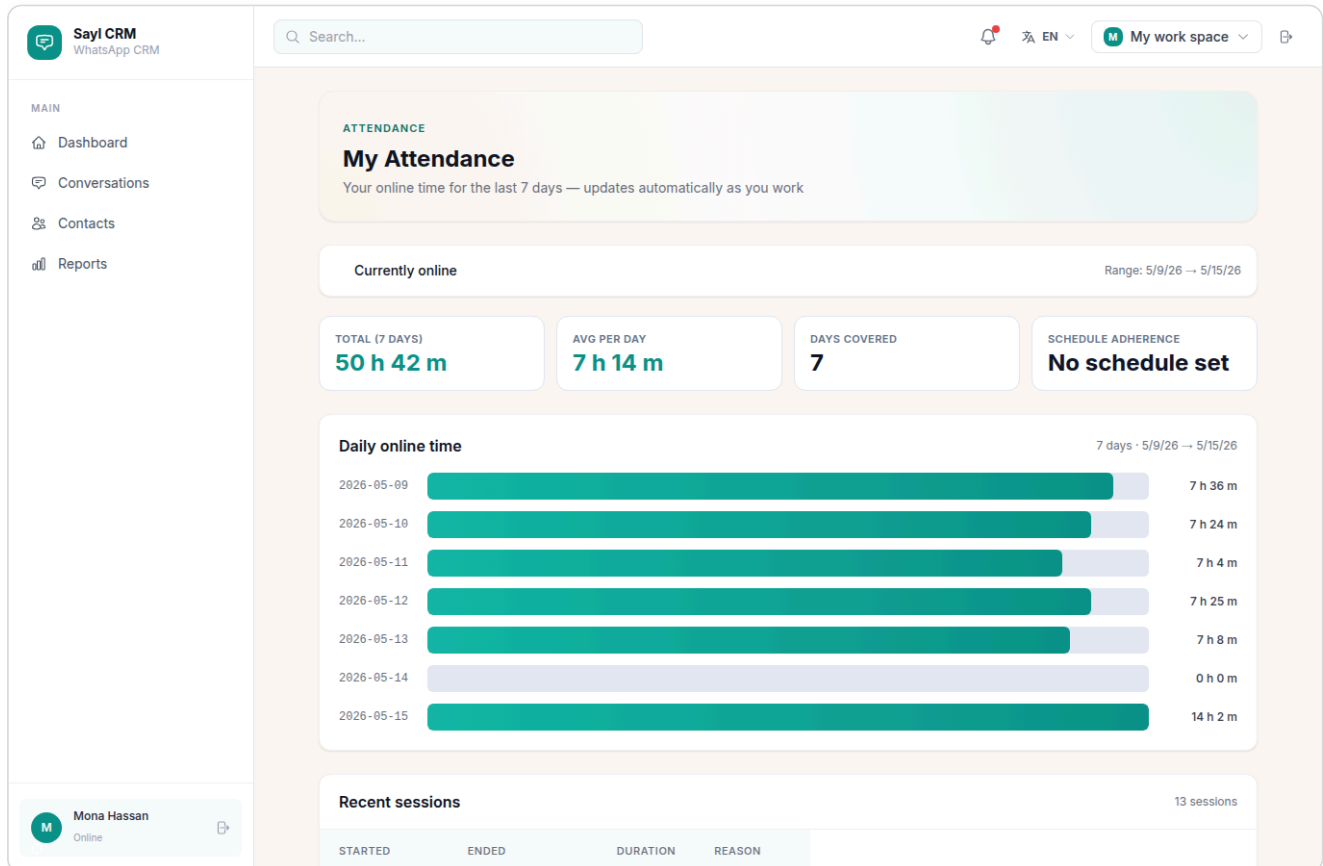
Sayl CRM
WhatsApp CRM

MAIN
Dashboard
Conversations
Contacts
Reports

Mona Hassan
Online

Search...

EN
M My work space

ATTENDANCE
My Attendance
Your online time for the last 7 days — updates automatically as you work

Currently online
Range: 5/9/26 → 5/15/26

TOTAL (7 DAYS)
50 h 42 m

AVG PER DAY
7 h 14 m

DAYS COVERED
7

SCHEDULE ADHERENCE
No schedule set

Daily online time
7 days · 5/9/26 → 5/15/26

| | |
|---|---|
| 2026-05-09 | 7 h 36 m |
| 2026-05-10 | 7 h 24 m |
| 2026-05-11 | 7 h 4 m |
| 2026-05-12 | 7 h 25 m |
| 2026-05-13 | 7 h 8 m |
| 2026-05-14 | 0 h 0 m |
| 2026-05-15 | 14 h 2 m |

Recent sessions
13 sessions

| STARTED | ENDED | DURATION | REASON |
|---|---|---|---|